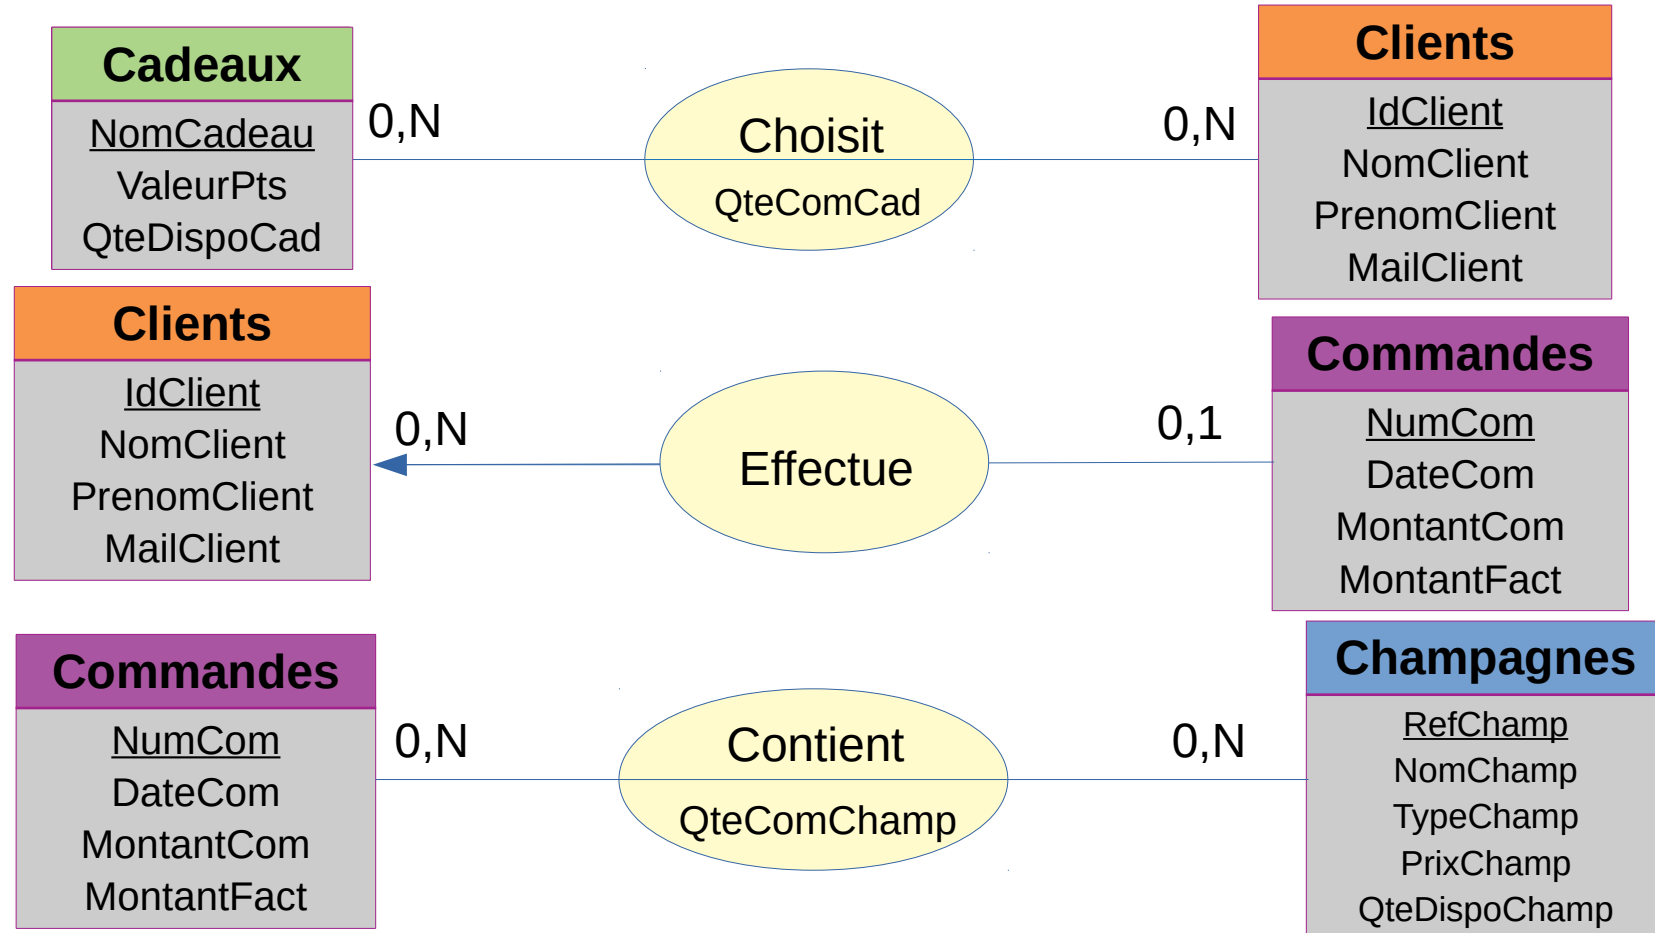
Cadeaux
NomCadeau
ValeurPts
QteDispoCad

0,N

Choisit
QteComCad

0,N

Clients
IdClient
NomClient
PrenomClient
MailClient

Clients
IdClient
NomClient
PrenomClient
MailClient

0,N

Effectue

0,1

Commandes
NumCom
DateCom
MontantCom
MontantFact

Commandes
NumCom
DateCom
MontantCom
MontantFact

0,N

Contient
QteComChamp

0,N

Champagnes
RefChamp
NomChamp
TypeChamp
PrixChamp
QteDispoChamp